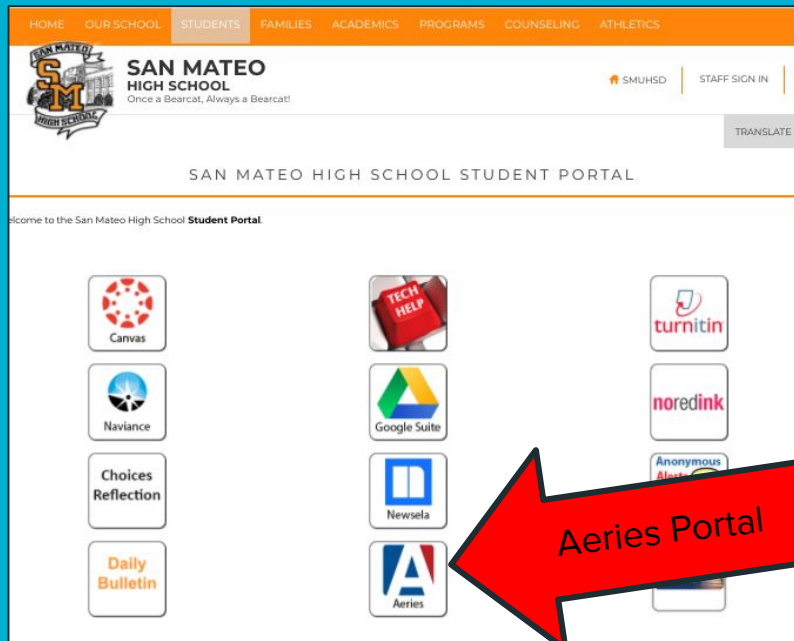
HOME OUR SCHOOL STUDENTS FAMILIES ACADEMICS PROGRAMS COUNSELING ATHLETICS

SAN MATEO HIGH SCHOOL SM

SAN MATEO
HIGH SCHOOL
Once a Bearcat, Always a Bearcat!

SMUHSD STAFF SIGN IN

TRANSLATE

SAN MATEO HIGH SCHOOL STUDENT PORTAL

elcome to the San Mateo High School **Student Portal**.

Canvas

TECH HELP

turnitin

Naviance

Google Suite

noredink

Choices Reflection

Newsela

Anonymous Alert

Daily Bulletin

Aeries

Aeries Portal